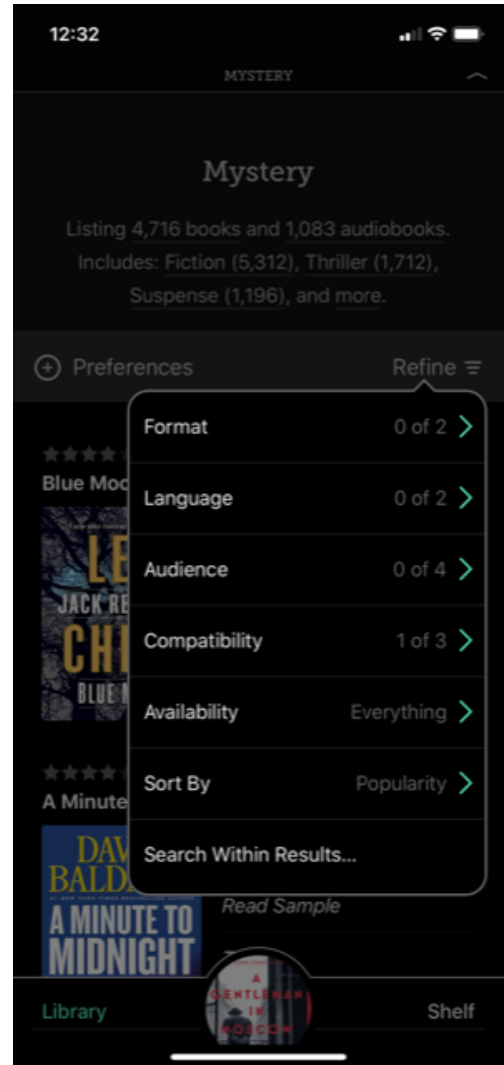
12:32

MYSTERY

Mystery

Listing 4,716 books and 1,083 audiobooks. Includes: Fiction (5,312), Thriller (1,712), Suspense (1,196), and more.

Preferences

Refine

Format 0 of 2

Language 0 of 2

Audience 0 of 4

Compatibility 1 of 3

Availability Everything

Sort By Popularity

Search Within Results...

Blue Moo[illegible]

LE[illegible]
JACK RE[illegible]
CHI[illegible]
BLUE M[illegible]

A Minute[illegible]

DAV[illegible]
BALDA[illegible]
A MINUTE TO MIDNIGHT

Read Sample

Library

A GENTLEMAN IN MOSCOW

Shelf